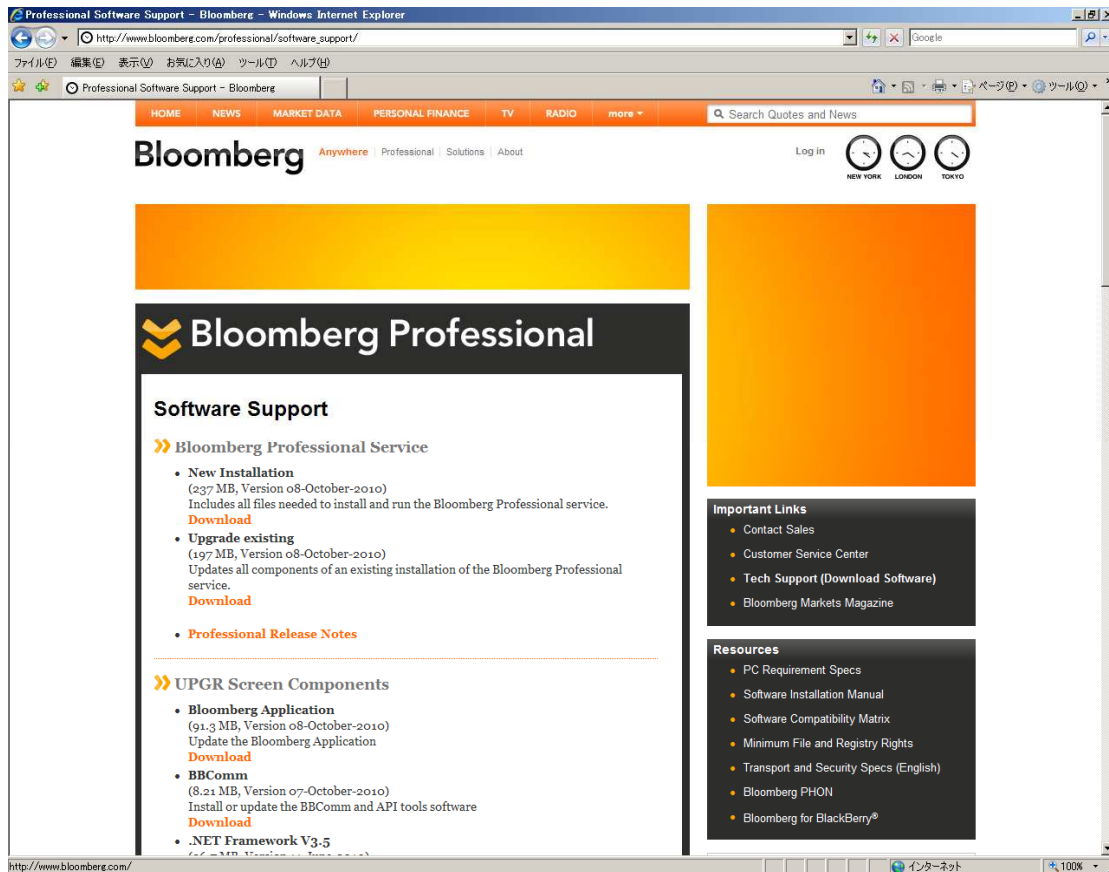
Professional Software Support - Bloomberg - Windows Internet Explorer

http://www.bloomberg.com/professional/software_support/

Google

ファイル(F) 編集(E) 表示(V) お気に入り(A) ツール(T) ヘルプ(H)

Professional Software Support - Bloomberg

ページ(P) ツール(O)

HOME NEWS MARKET DATA PERSONAL FINANCE TV RADIO more

Search Quotes and News

Bloomberg Anywhere | Professional | Solutions | About

Log in

NEW YORK LONDON TOKYO

Bloomberg Professional

Software Support

Bloomberg Professional Service

• New Installation
(237 MB, Version 08-October-2010)
Includes all files needed to install and run the Bloomberg Professional service.
Download

• Upgrade existing
(197 MB, Version 08-October-2010)
Updates all components of an existing installation of the Bloomberg Professional service.
Download

• Professional Release Notes

UPGR Screen Components

• Bloomberg Application
(91.3 MB, Version 08-October-2010)
Update the Bloomberg Application
Download

• BBComm
(8.21 MB, Version 07-October-2010)
Install or update the BBComm and API tools software
Download

• .NET Framework V3.5
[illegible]

Important Links
• Contact Sales
• Customer Service Center
• Tech Support (Download Software)
• Bloomberg Markets Magazine

Resources
• PC Requirement Specs
• Software Installation Manual
• Software Compatibility Matrix
• Minimum File and Registry Rights
• Transport and Security Specs (English)
• Bloomberg PHON
• Bloomberg for BlackBerry®

http://www.bloomberg.com/

インターネット

100%